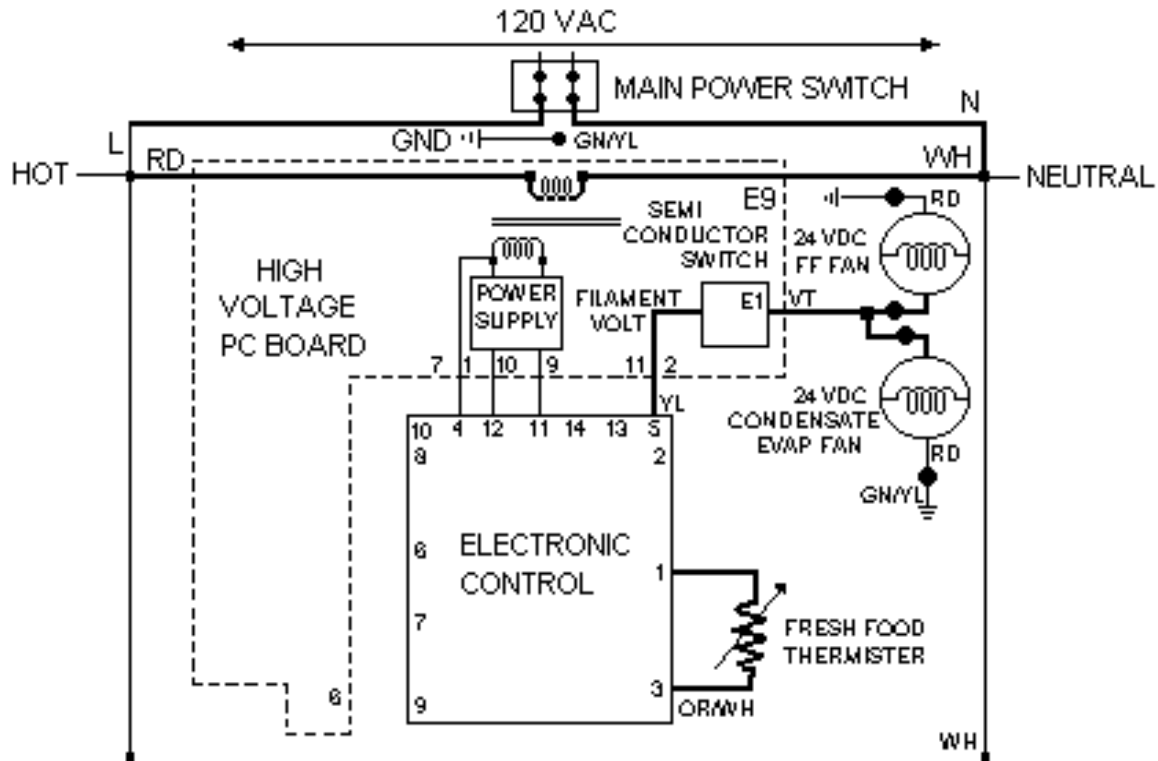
120 VAC

MAIN POWER SWITCH

N

L

GND

GN/YL

HOT

RD

WH

NEUTRAL

E9

RD

SEMI CONDUCTOR SWITCH

24 VDC FF FAN

HIGH VOLTAGE PC BOARD

POWER SUPPLY

FILAMENT VOLT

E1

VT

7 1 10 9 11 2

YL

24 VDC CONDENSATE EVAP FAN

10 4 12 11 14 13 5

8

2

RD

GN/YL

ELECTRONIC CONTROL

6

1

7

FRESH FOOD THERMISTER

6

3

9

OR/WH

WH